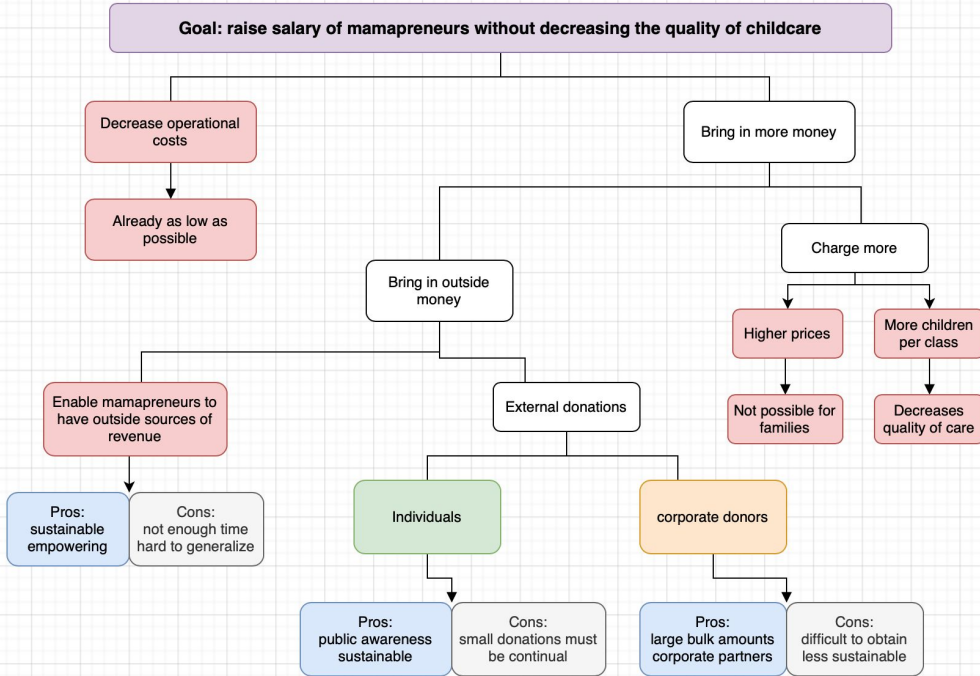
Goal: raise salary of mamapreneurs without decreasing the quality of childcare

Decrease operational costs

Already as low as possible

Bring in more money

Bring in outside money

Charge more

Higher prices

More children per class

Not possible for families

Decreases quality of care

Enable mamapreneurs to have outside sources of revenue

External donations

Pros:
sustainable
empowering

Cons:
not enough time
hard to generalize

Individuals

corporate donors

Pros:
public awareness
sustainable

Cons:
small donations must be continual

Pros:
large bulk amounts
corporate partners

Cons:
difficult to obtain
less sustainable